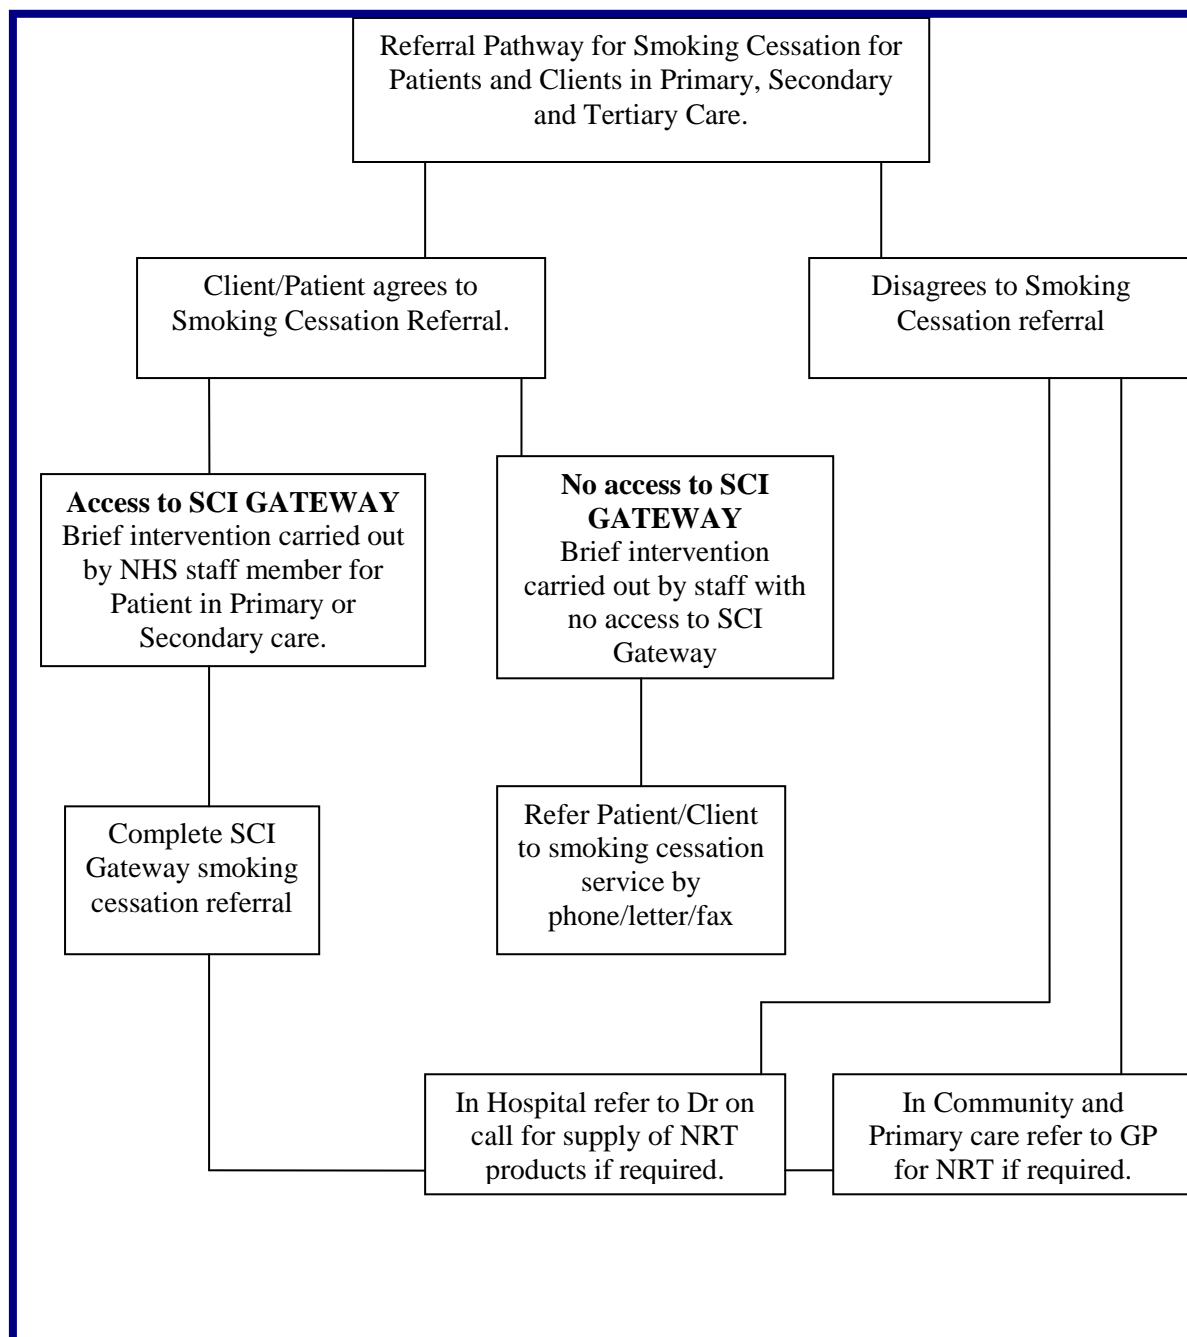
Referral Pathway for Smoking Cessation for Patients and Clients in Primary, Secondary and Tertiary Care.

Client/Patient agrees to Smoking Cessation Referral.

Disagrees to Smoking Cessation referral

**Access to SCI GATEWAY**
Brief intervention carried out by NHS staff member for Patient in Primary or Secondary care.

**No access to SCI GATEWAY**
Brief intervention carried out by staff with no access to SCI Gateway

Complete SCI Gateway smoking cessation referral

Refer Patient/Client to smoking cessation service by phone/letter/fax

In Hospital refer to Dr on call for supply of NRT products if required.

In Community and Primary care refer to GP for NRT if required.